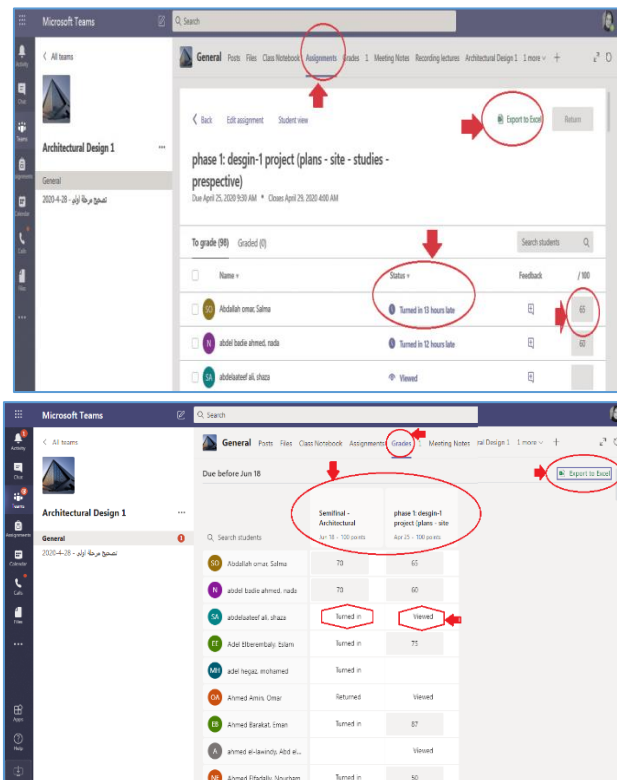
Microsoft Teams

Search

Activity

Chat

Teams

Assignments

Calendar

Calls

Files

...

All teams

Architectural Design 1

...

General

تصحيح مرحلة اولى - 28-4-2020

General Posts Files Class Notebook Assignments Grades 1 more Meeting Notes Recording lectures Architectural Design 1 1 more

Back Edit assignment Student view

Export to Excel

Return

phase 1: desgin-1 project (plans - site - studies - prespective)

Due April 25, 2020 9:30 AM • Closes April 29, 2020 4:00 AM

To grade (98) Graded (0)

Search students

| Name | Status | Feedback | / 100 |
|---|---|---|---|
| Abdallah omar, Salma | Turned in 13 hours late | | 65 |
| abdel badie ahmed, nada | Turned in 12 hours late | | 60 |
| abdelaateef ali, shaza | Viewed | | |

Microsoft Teams

Search

Activity

Chat

Teams

Assignments

Calendar

Calls

Files

...

Apps

Help

All teams

Architectural Design 1

...

General

تصحيح مرحلة اولى - 28-4-2020

General Posts Files Class Notebook Assignments Grades 1 Meeting Notes ral Design 1 1 more

Due before Jun 18

Export to Excel

Search students

| | Semifinal - Architectural Jun 18 • 100 points | phase 1: desgin-1 project (plans - site Apr 25 • 100 points |
|---|---|---|
| Abdallah omar, Salma | 70 | 65 |
| abdel badie ahmed, nada | 70 | 60 |
| abdelaateef ali, shaza | Turned in | Viewed |
| Adel Elberembaly, Eslam | Turned in | 75 |
| adel hegaz, mohamed | Turned in | |
| Ahmed Amin, Omar | Returned | Viewed |
| Ahmed Barakat, Eman | Turned in | 87 |
| ahmed el-lawindy, Abd el... | | Viewed |
| Ahmed Elfadally, Nourham | Turned in | 50 |